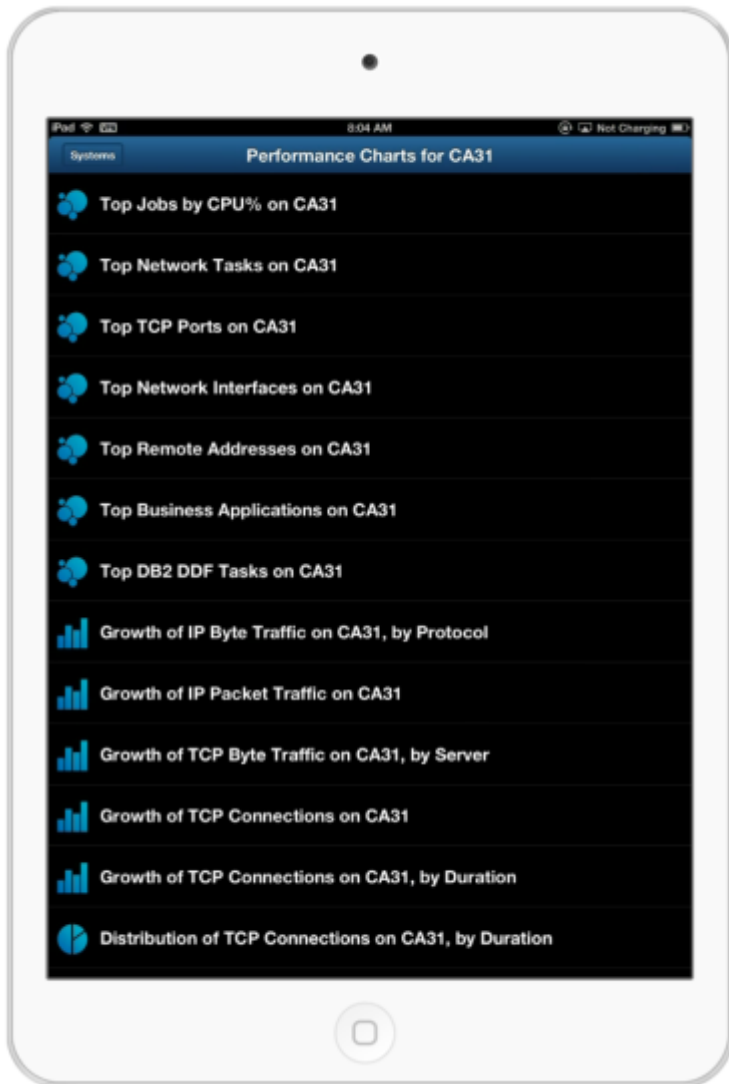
iPad
8:04 AM
Not Charging

Systems
Performance Charts for CA31

Top Jobs by CPU% on CA31

Top Network Tasks on CA31

Top TCP Ports on CA31

Top Network Interfaces on CA31

Top Remote Addresses on CA31

Top Business Applications on CA31

Top DB2 DDF Tasks on CA31

Growth of IP Byte Traffic on CA31, by Protocol

Growth of IP Packet Traffic on CA31

Growth of TCP Byte Traffic on CA31, by Server

Growth of TCP Connections on CA31

Growth of TCP Connections on CA31, by Duration

Distribution of TCP Connections on CA31, by Duration